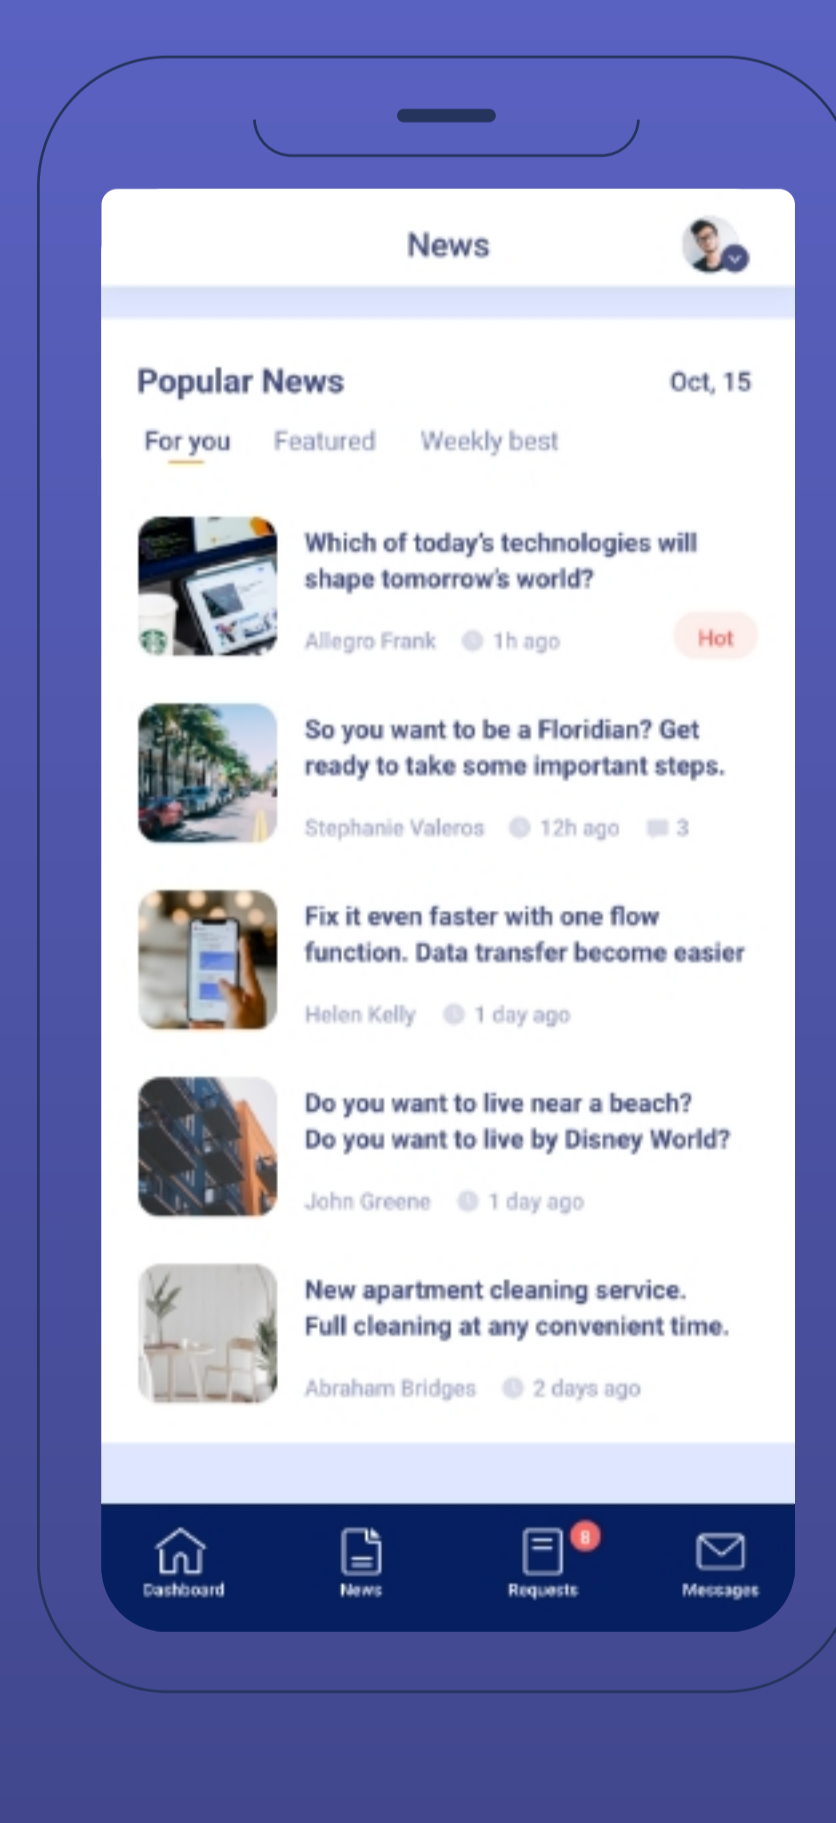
News

Popular News

Oct, 15

For you Featured Weekly best

Which of today's technologies will shape tomorrow's world?

Allegro Frank 1h ago Hot

So you want to be a Floridian? Get ready to take some important steps.

Stephanie Valeros 12h ago 3

Fix it even faster with one flow function. Data transfer become easier

Helen Kelly 1 day ago

Do you want to live near a beach? Do you want to live by Disney World?

John Greene 1 day ago

New apartment cleaning service. Full cleaning at any convenient time.

Abraham Bridges 2 days ago

Dashboard News 8 Requests Messages